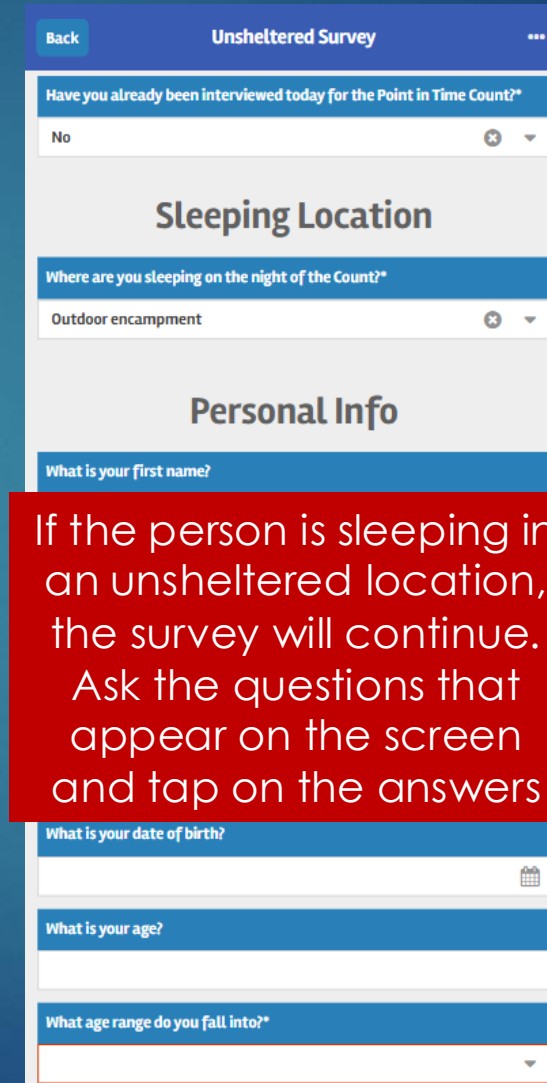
Back

Unsheltered Survey

...

Have you already been interviewed today for the Point in Time Count?*

No

Sleeping Location

Where are you sleeping on the night of the Count?*

Outdoor encampment

Personal Info

What is your first name?

If the person is sleeping in an unsheltered location, the survey will continue. Ask the questions that appear on the screen and tap on the answers

What is your date of birth?

What is your age?

What age range do you fall into?*